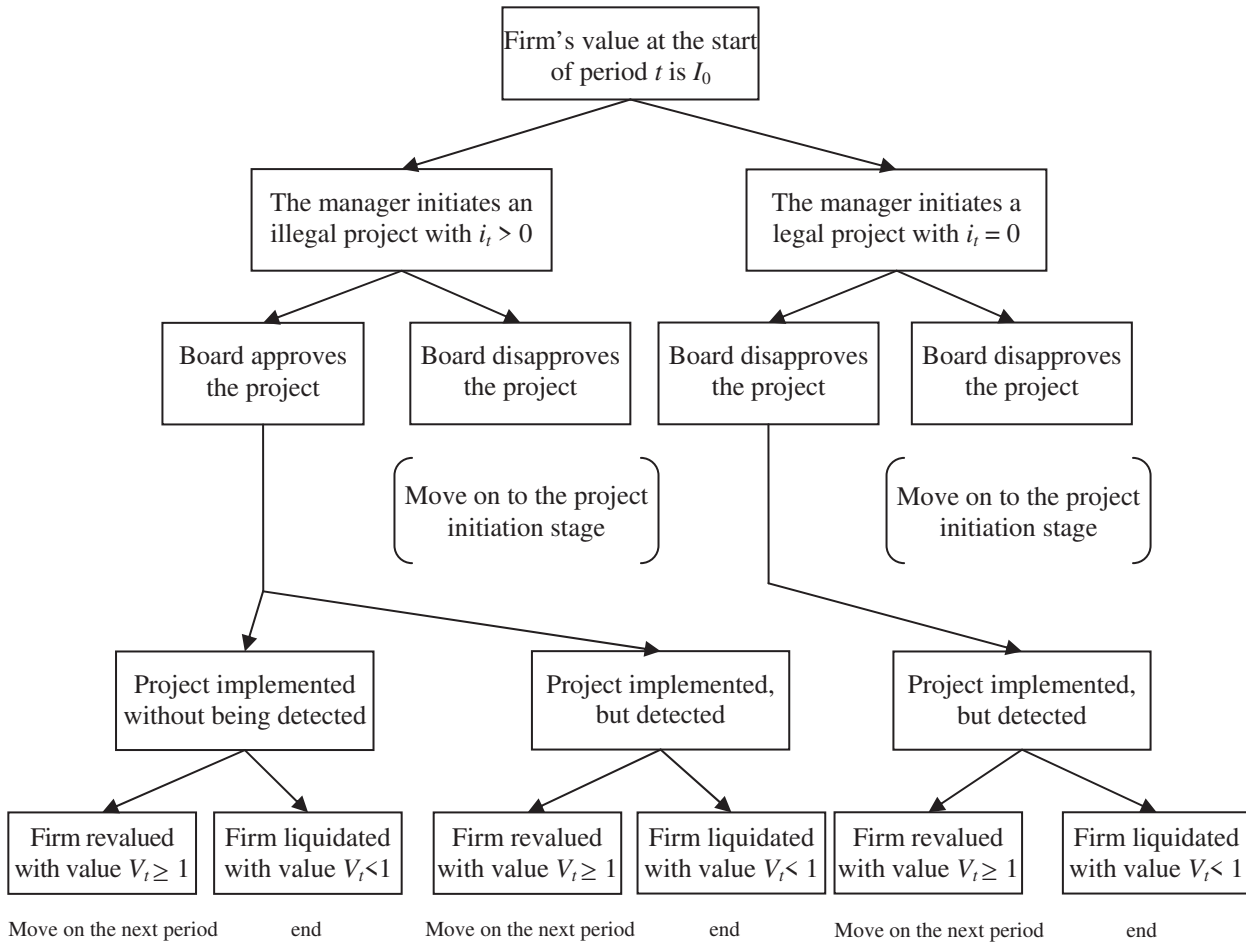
Firm's value at the start of period $t$ is $I_0$

The manager initiates an illegal project with $i_t > 0$

The manager initiates a legal project with $i_t = 0$

Board approves the project

Board disapproves the project

Board disapproves the project

Board disapproves the project

Move on to the project initiation stage

Move on to the project initiation stage

Project implemented without being detected

Project implemented, but detected

Project implemented, but detected

Firm revalued with value $V_t \geq 1$

Firm liquidated with value $V_t < 1$

Firm revalued with value $V_t \geq 1$

Firm liquidated with value $V_t < 1$

Firm revalued with value $V_t \geq 1$

Firm liquidated with value $V_t < 1$

Move on the next period

end

Move on the next period

end

Move on the next period

end